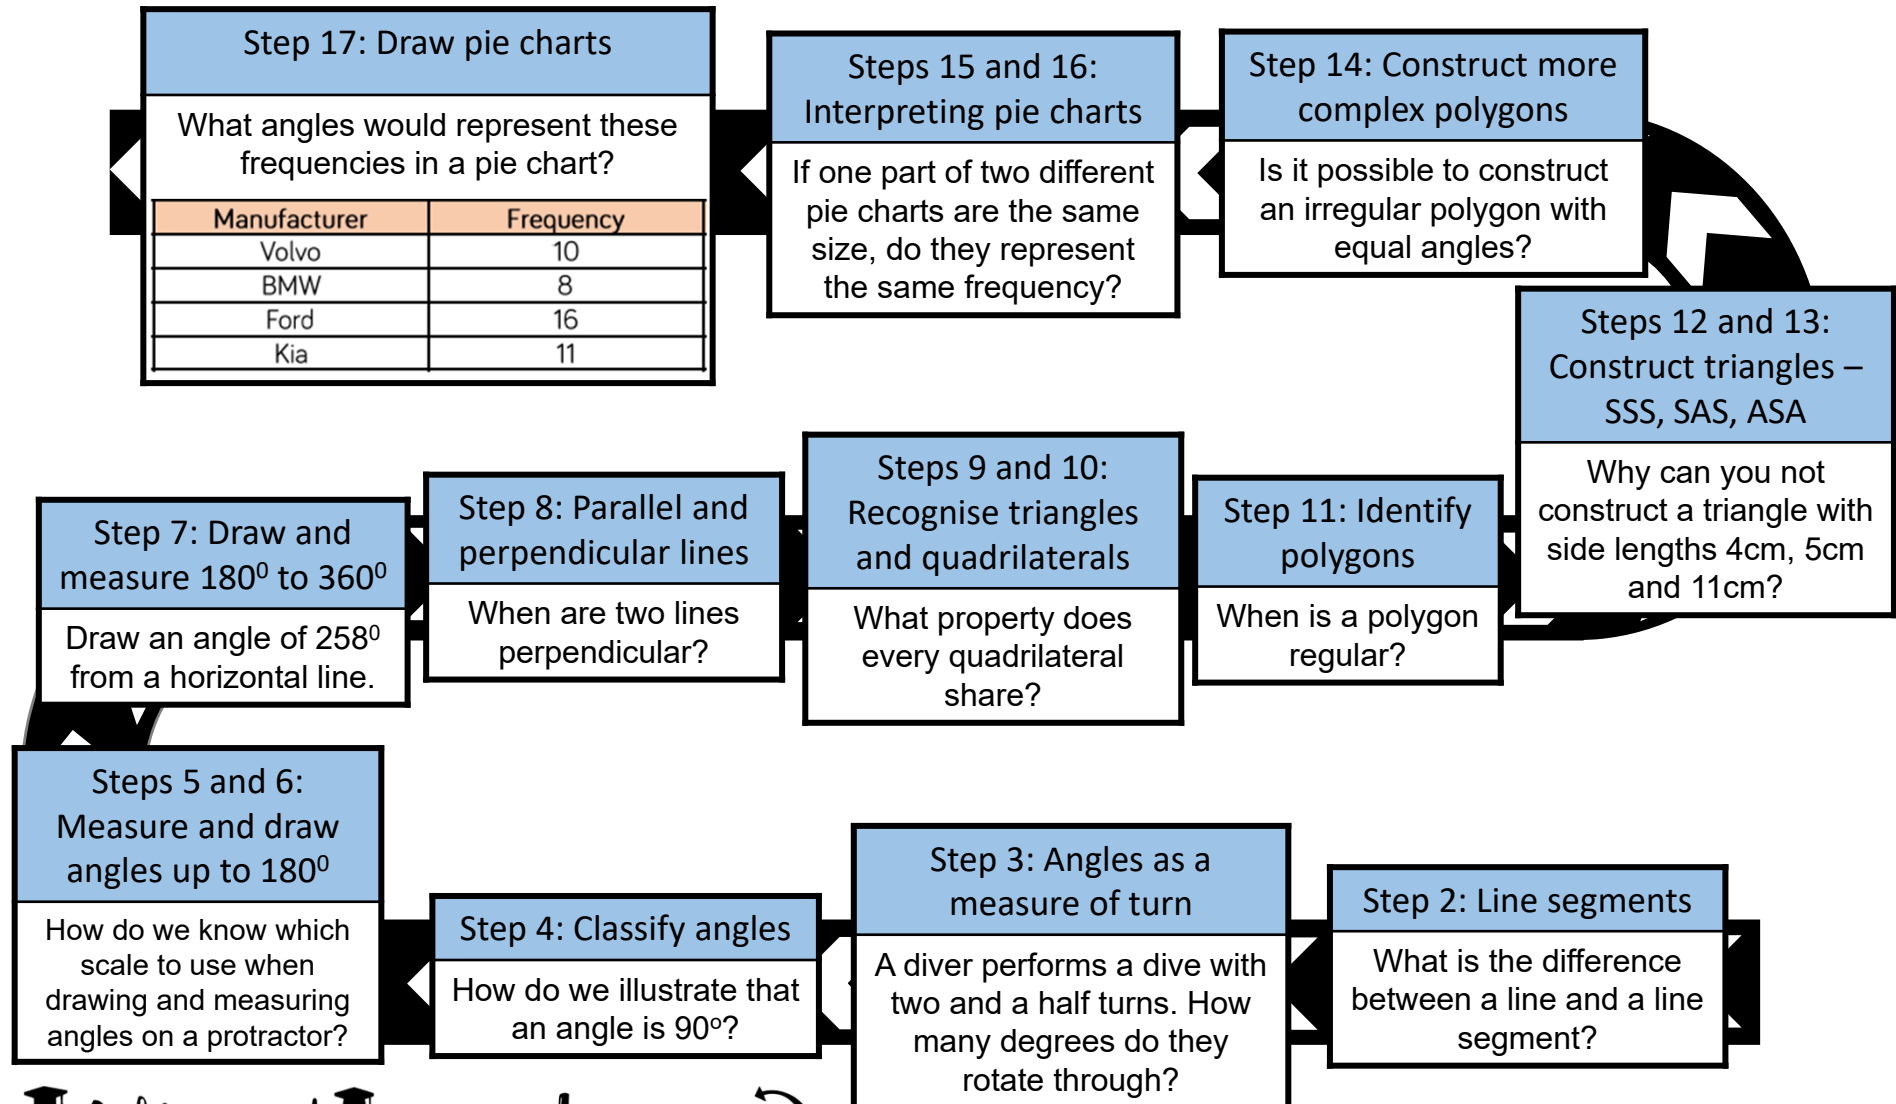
Step 17: Draw pie charts

What angles would represent these frequencies in a pie chart?

| Manufacturer | Frequency |
|---|---|
| Volvo | 10 |
| BMW | 8 |
| Ford | 16 |
| Kia | 11 |

Steps 15 and 16: Interpreting pie charts

If one part of two different pie charts are the same size, do they represent the same frequency?

Step 14: Construct more complex polygons

Is it possible to construct an irregular polygon with equal angles?

Steps 12 and 13: Construct triangles – SSS, SAS, ASA

Why can you not construct a triangle with side lengths 4cm, 5cm and 11cm?

Step 7: Draw and measure $180^0$ to $360^0$

Draw an angle of $258^0$ from a horizontal line.

Step 8: Parallel and perpendicular lines

When are two lines perpendicular?

Steps 9 and 10: Recognise triangles and quadrilaterals

What property does every quadrilateral share?

Step 11: Identify polygons

When is a polygon regular?

Steps 5 and 6: Measure and draw angles up to $180^0$

How do we know which scale to use when drawing and measuring angles on a protractor?

Step 4: Classify angles

How do we illustrate that an angle is $90^o$?

Step 3: Angles as a measure of turn

A diver performs a dive with two and a half turns. How many degrees do they rotate through?

Step 2: Line segments

What is the difference between a line and a line segment?